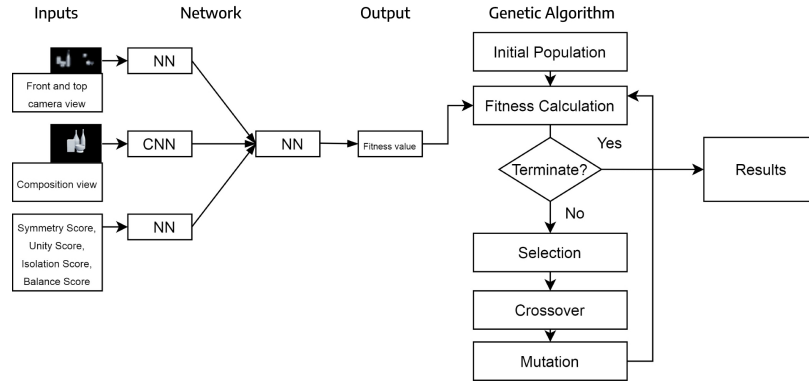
Inputs
Network
Output
Genetic Algorithm

Front and top camera view
NN

Composition view
CNN

Symmetry Score, Unity Score, Isolation Score, Balance Score
NN

NN
Fitness value

Initial Population
Fitness Calculation
Terminate?
Yes
Results
No
Selection
Crossover
Mutation